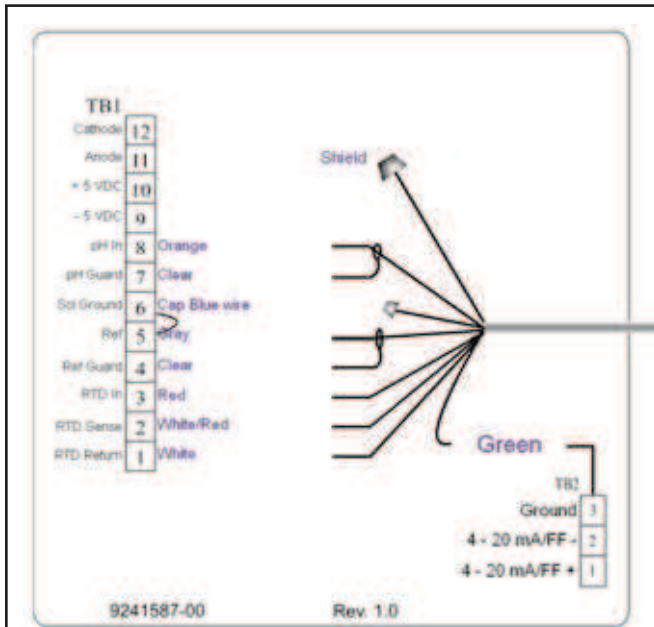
TB1

| Label | Terminal | Wire |
|---|---|---|
| Cathode | 12 | |
| Anode | 11 | |
| + 5 VDC | 10 | |
| – 5 VDC | 9 | |
| pH In | 8 | Orange |
| pH Guard | 7 | Clear |
| Sol Ground | 6 | Cap Blue wire |
| Ref | 5 | Gray |
| Ref Guard | 4 | Clear |
| RTD In | 3 | Red |
| RTD Sense | 2 | White/Red |
| RTD Return | 1 | White |

Shield

Green

TB2

| Label | Terminal |
|---|---|
| Ground | 3 |
| 4 - 20 mA/FF - | 2 |
| 4 - 20 mA/FF + | 1 |

9241587-00

Rev. 1.0